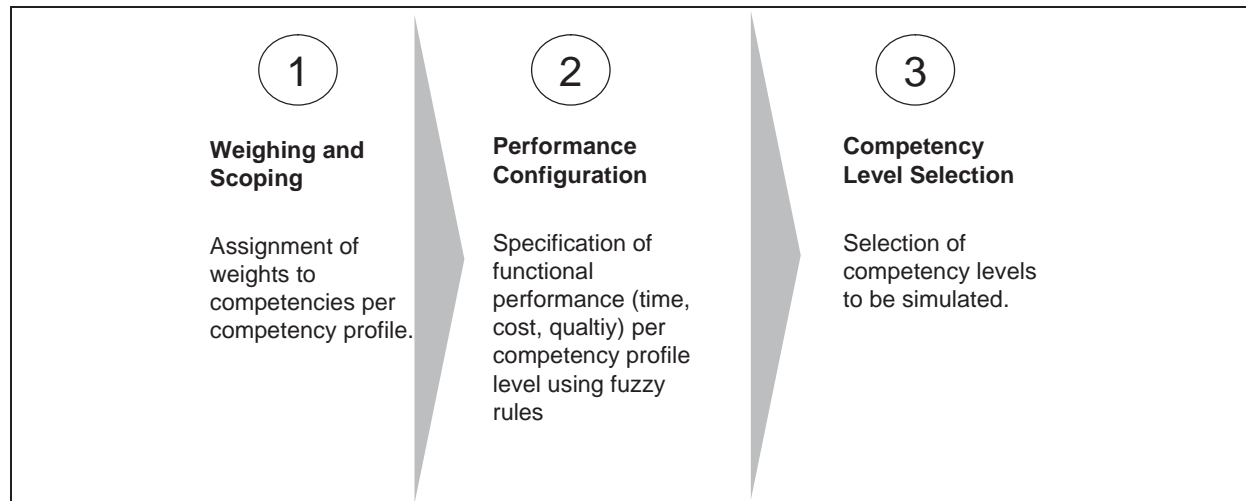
1

**Weighing and Scoping**

Assignment of weights to competencies per competency profile.

2

**Performance Configuration**

Specification of functional performance (time, cost, qualtiy) per competency profile level using fuzzy rules

3

**Competency Level Selection**

Selection of competency levels to be simulated.